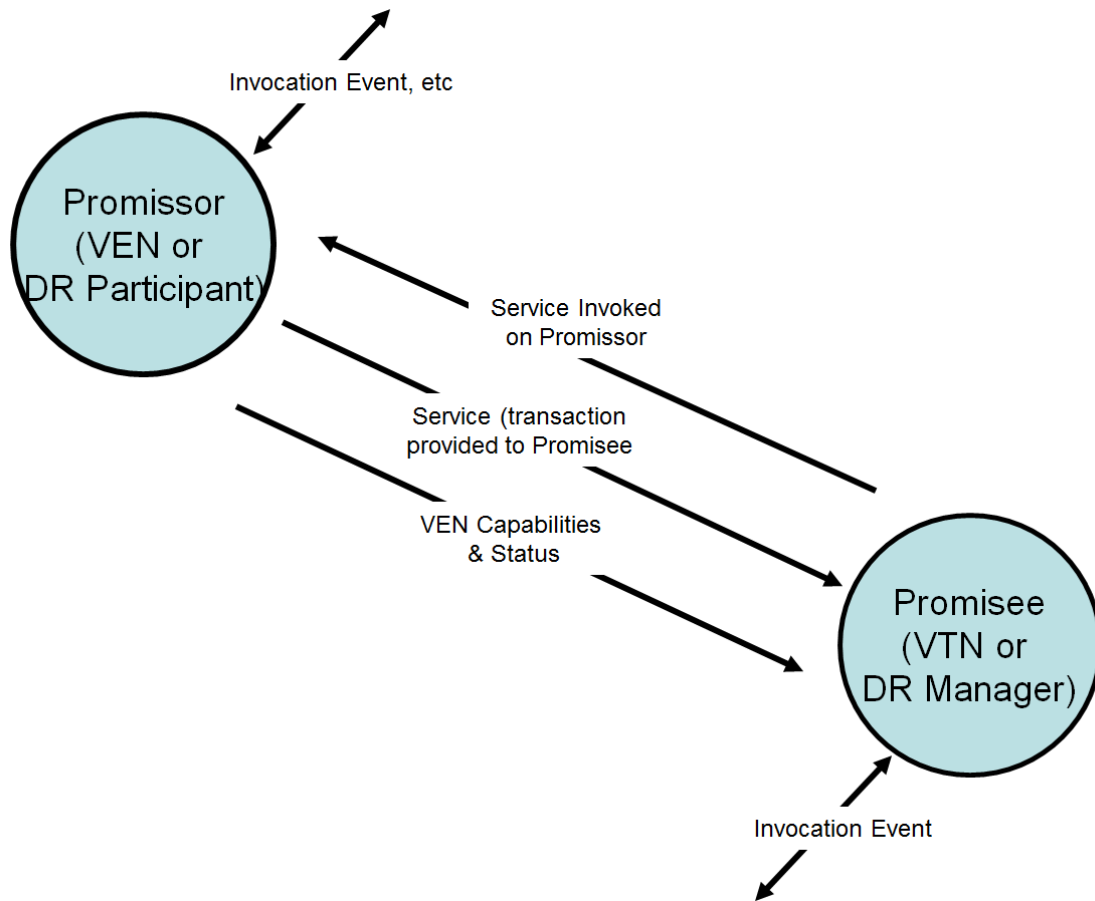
Invocation Event, etc

Promissor (VEN or DR Participant)

Service Invoked on Promissor

Service (transaction provided to Promisee

VEN Capabilities & Status

Promisee (VTN or DR Manager)

Invocation Event